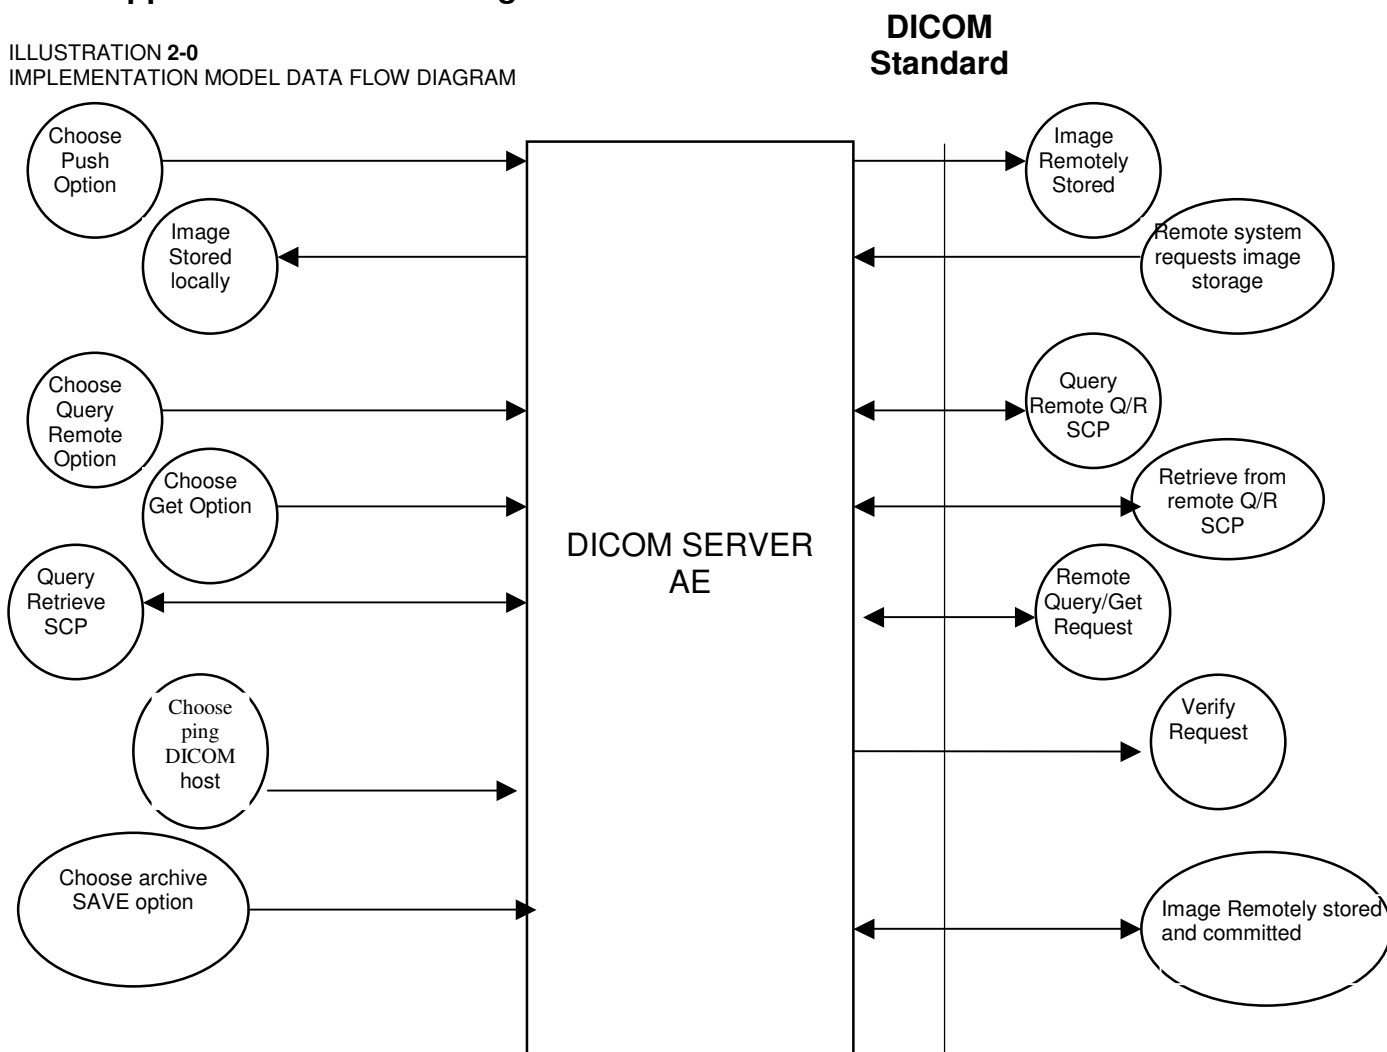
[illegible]

ILLUSTRATION **2-0**
IMPLEMENTATION MODEL DATA FLOW DIAGRAM

**DICOM Standard**

Choose Push Option

Image Remotely Stored

Image Stored locally

Remote system requests image storage

Choose Query Remote Option

Query Remote Q/R SCP

Choose Get Option

Retrieve from remote Q/R SCP

DICOM SERVER AE

Query Retrieve SCP

Remote Query/Get Request

Choose ping DICOM host

Verify Request

Choose archive SAVE option

Image Remotely stored and committed